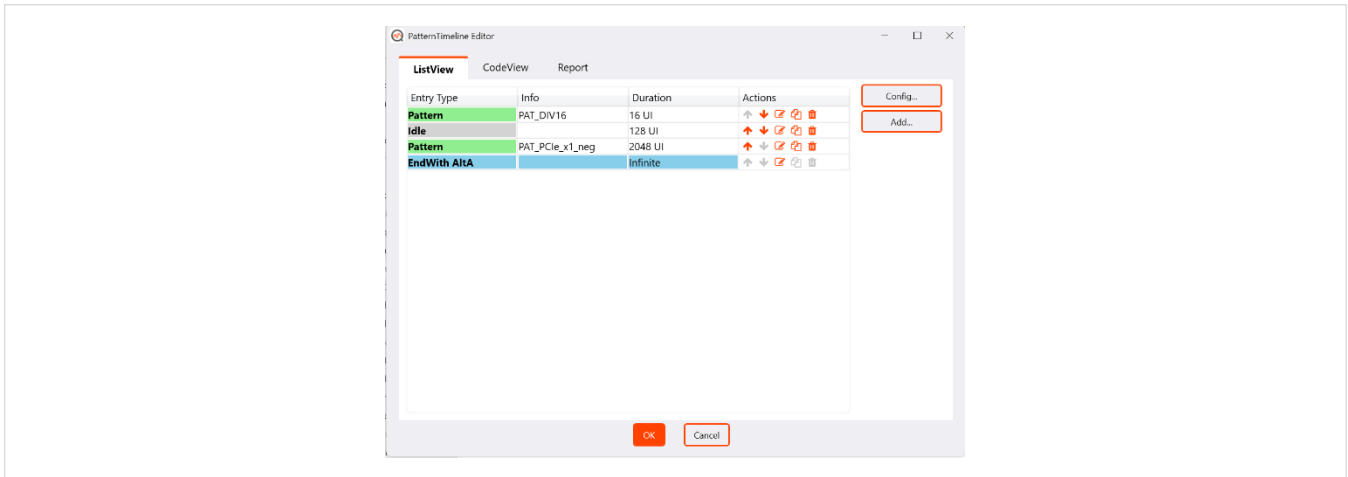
PatternTimeline Editor

ListView CodeView Report

| Entry Type | Info | Duration | Actions |
|---|---|---|---|
| Pattern | PAT_DIV16 | 16 UI | |
| Idle | | 128 UI | |
| Pattern | PAT_PCIe_x1_neg | 2048 UI | |
| EndWith AltA | | Infinite | |

Config...

Add...

OK Cancel